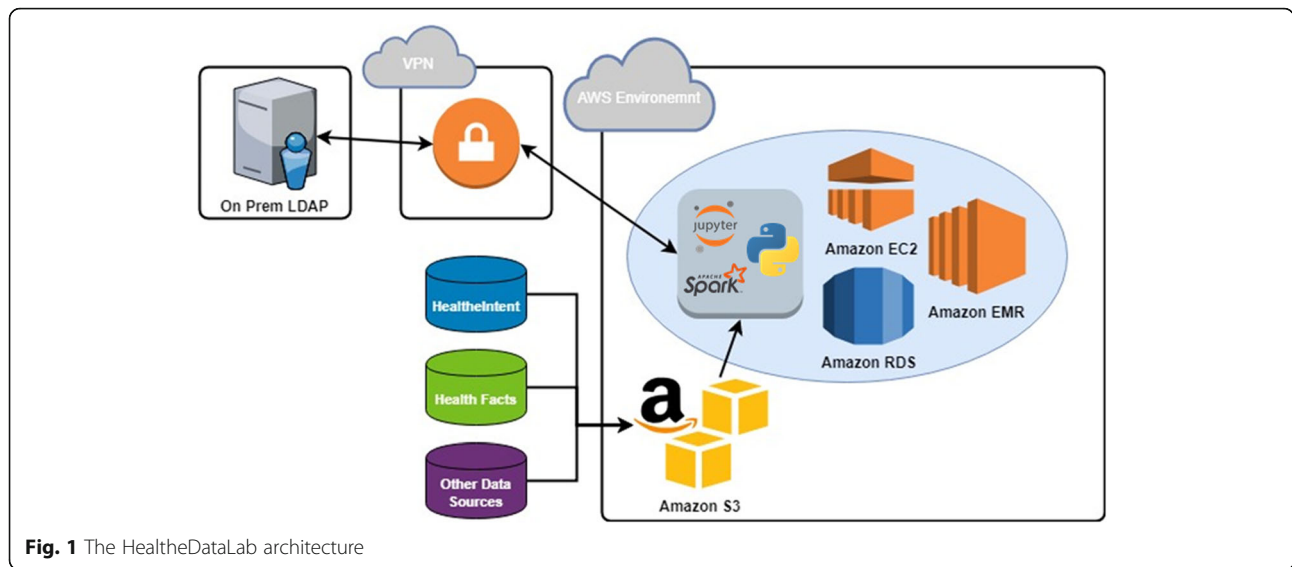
VPN

AWS Environemnt

On Prem LDAP

jupyter

APACHE Spark

Amazon EC2

Amazon EMR

Amazon RDS

HealtheIntent

Health Facts

Other Data Sources

a

Amazon S3

**Fig. 1** The HealtheDataLab architecture